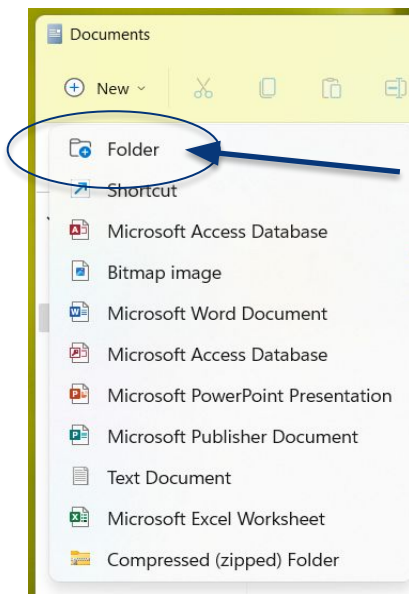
Documents

New

Folder
Shortcut
Microsoft Access Database
Bitmap image
Microsoft Word Document
Microsoft Access Database
Microsoft PowerPoint Presentation
Microsoft Publisher Document
Text Document
Microsoft Excel Worksheet
Compressed (zipped) Folder